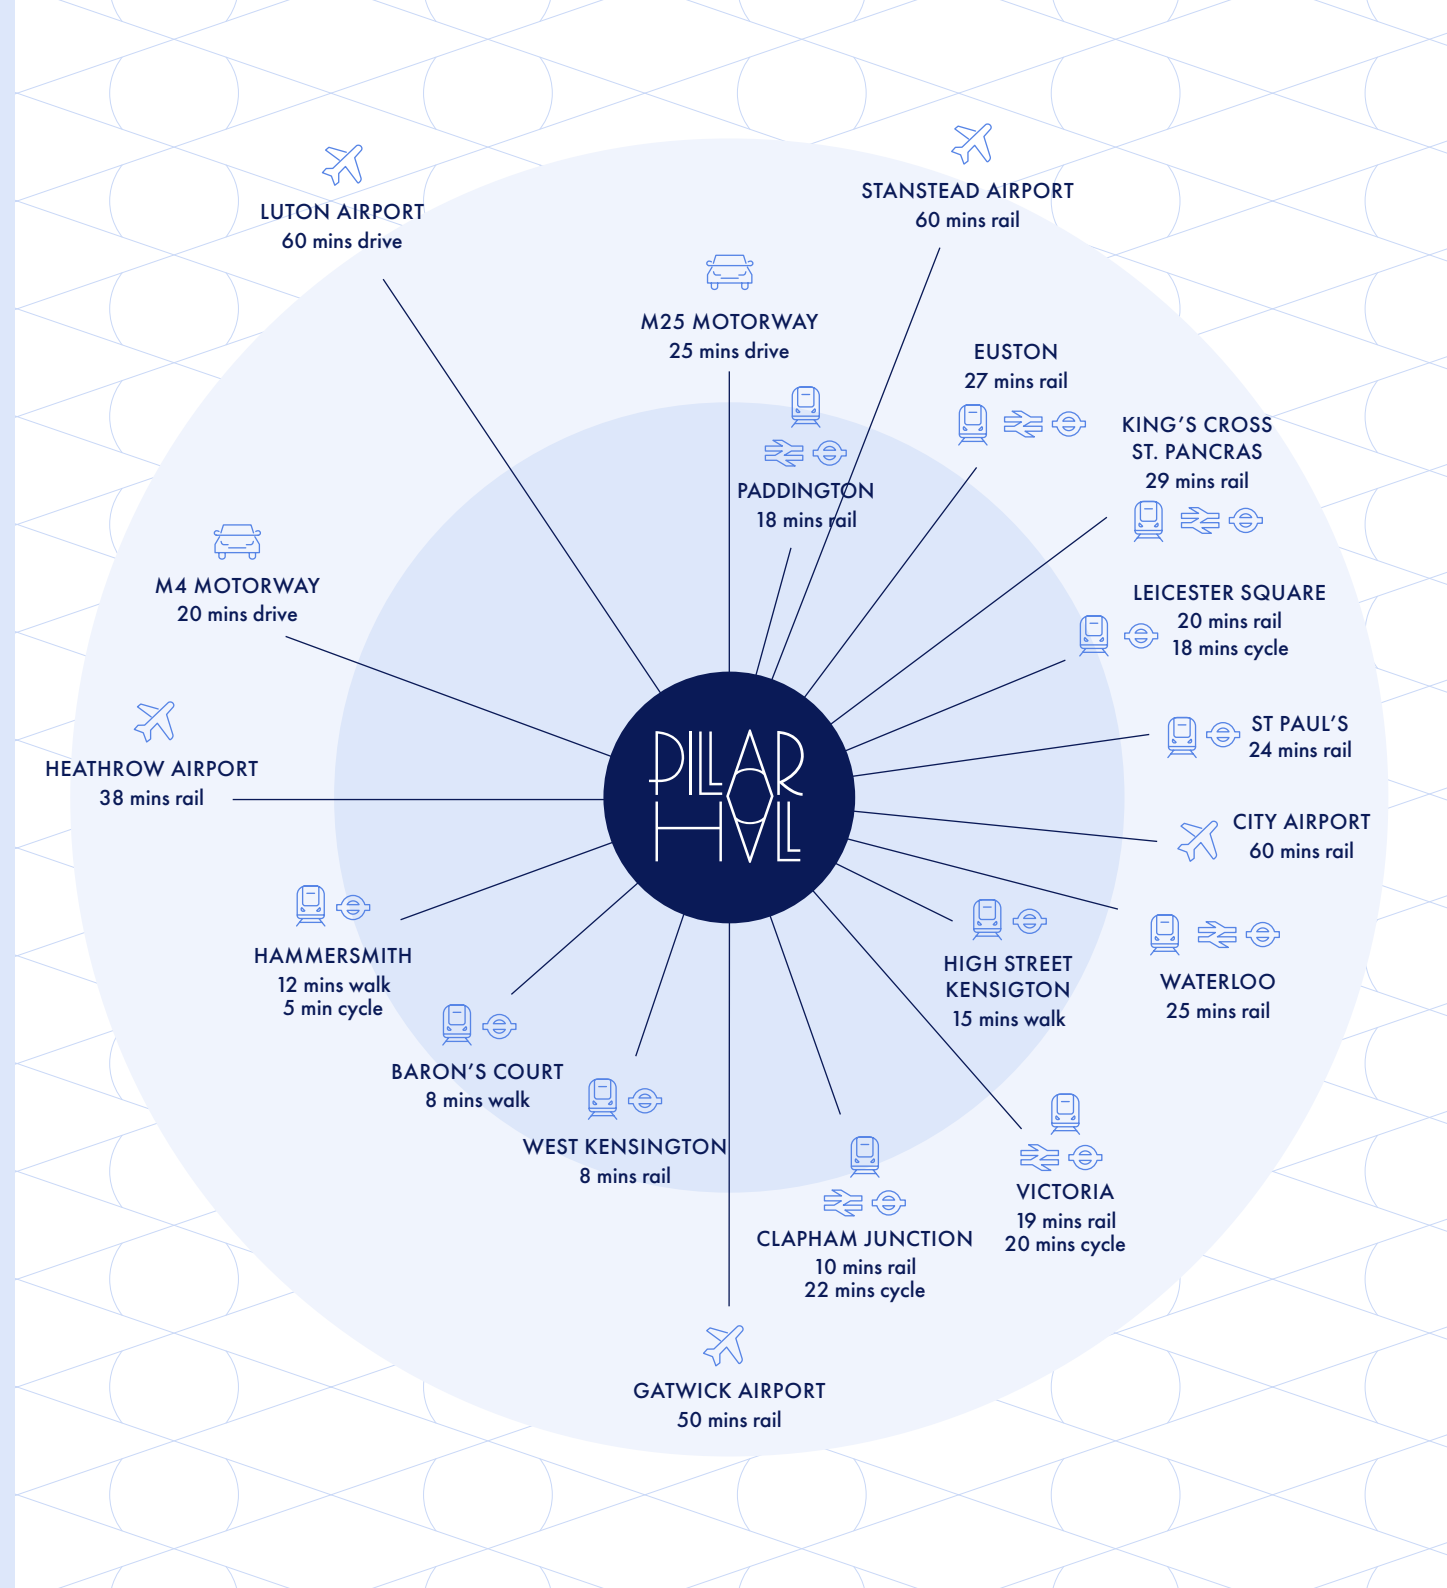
LUTON AIRPORT
60 mins drive

STANSTEAD AIRPORT
60 mins rail

M25 MOTORWAY
25 mins drive

EUSTON
27 mins rail

KING'S CROSS
ST. PANCRAS
29 mins rail

PADDINGTON
18 mins rail

M4 MOTORWAY
20 mins drive

LEICESTER SQUARE
20 mins rail
18 mins cycle

ST PAUL'S
24 mins rail

HEATHROW AIRPORT
38 mins rail

PILLAR HALL

CITY AIRPORT
60 mins rail

HAMMERSMITH
12 mins walk
5 min cycle

HIGH STREET
KENSIGTON
15 mins walk

WATERLOO
25 mins rail

BARON'S COURT
8 mins walk

WEST KENSINGTON
8 mins rail

VICTORIA
19 mins rail
20 mins cycle

CLAPHAM JUNCTION
10 mins rail
22 mins cycle

GATWICK AIRPORT
50 mins rail